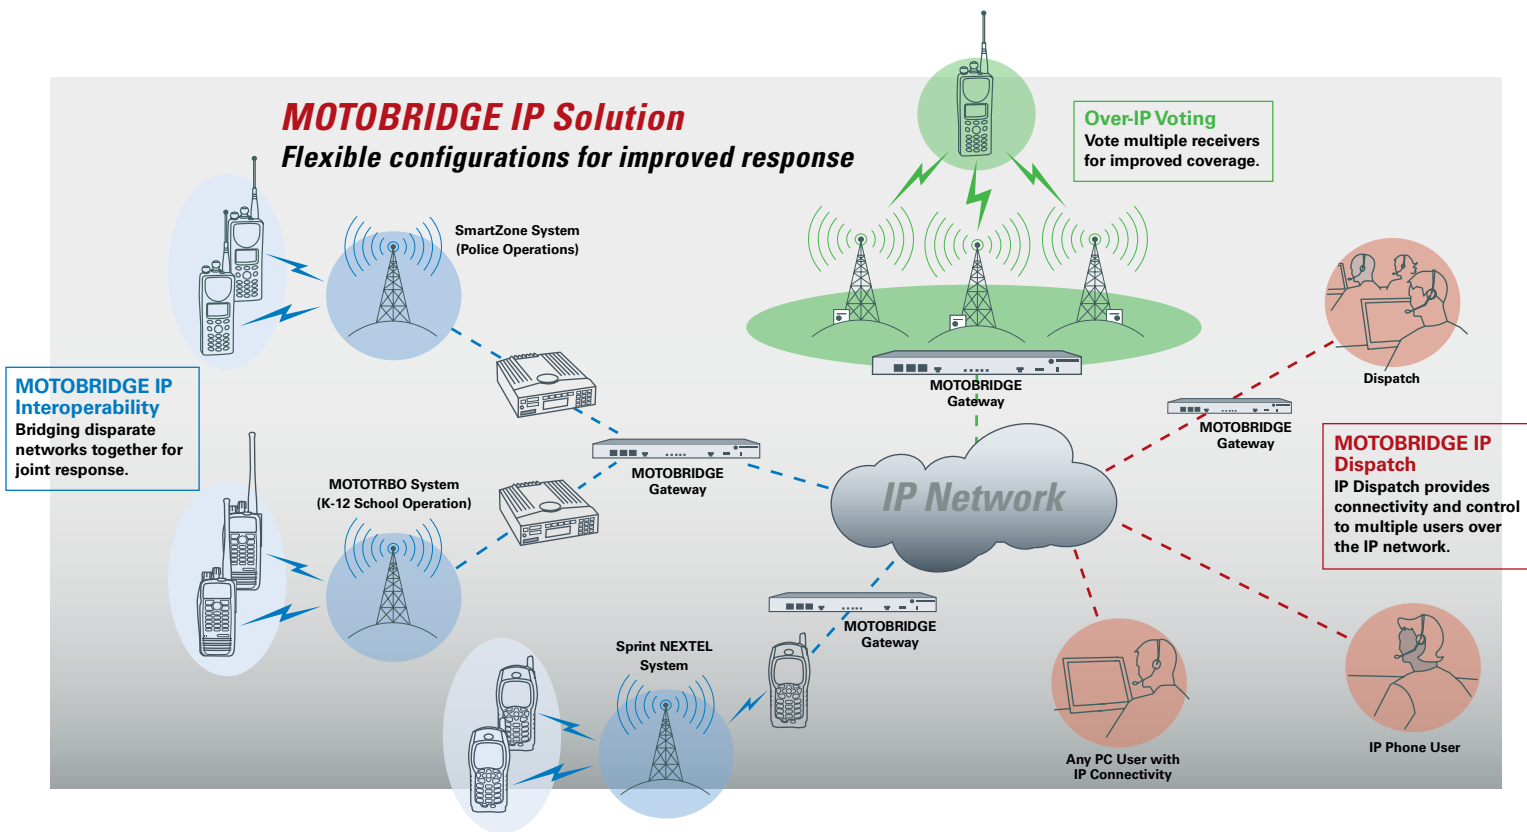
MOTOBRIDGE IP Solution
Flexible configurations for improved response

Over-IP Voting
Vote multiple receivers for improved coverage.

SmartZone System
(Police Operations)

MOTOBRIDGE IP Interoperability
Bridging disparate networks together for joint response.

MOTOBRIDGE Gateway

MOTOBRIDGE Gateway

MOTOTRBO System
(K-12 School Operation)

IP Network

Dispatch

MOTOBRIDGE Gateway

MOTOBRIDGE IP Dispatch
IP Dispatch provides connectivity and control to multiple users over the IP network.

MOTOBRIDGE Gateway

Sprint NEXTEL System

Any PC User with IP Connectivity

IP Phone User